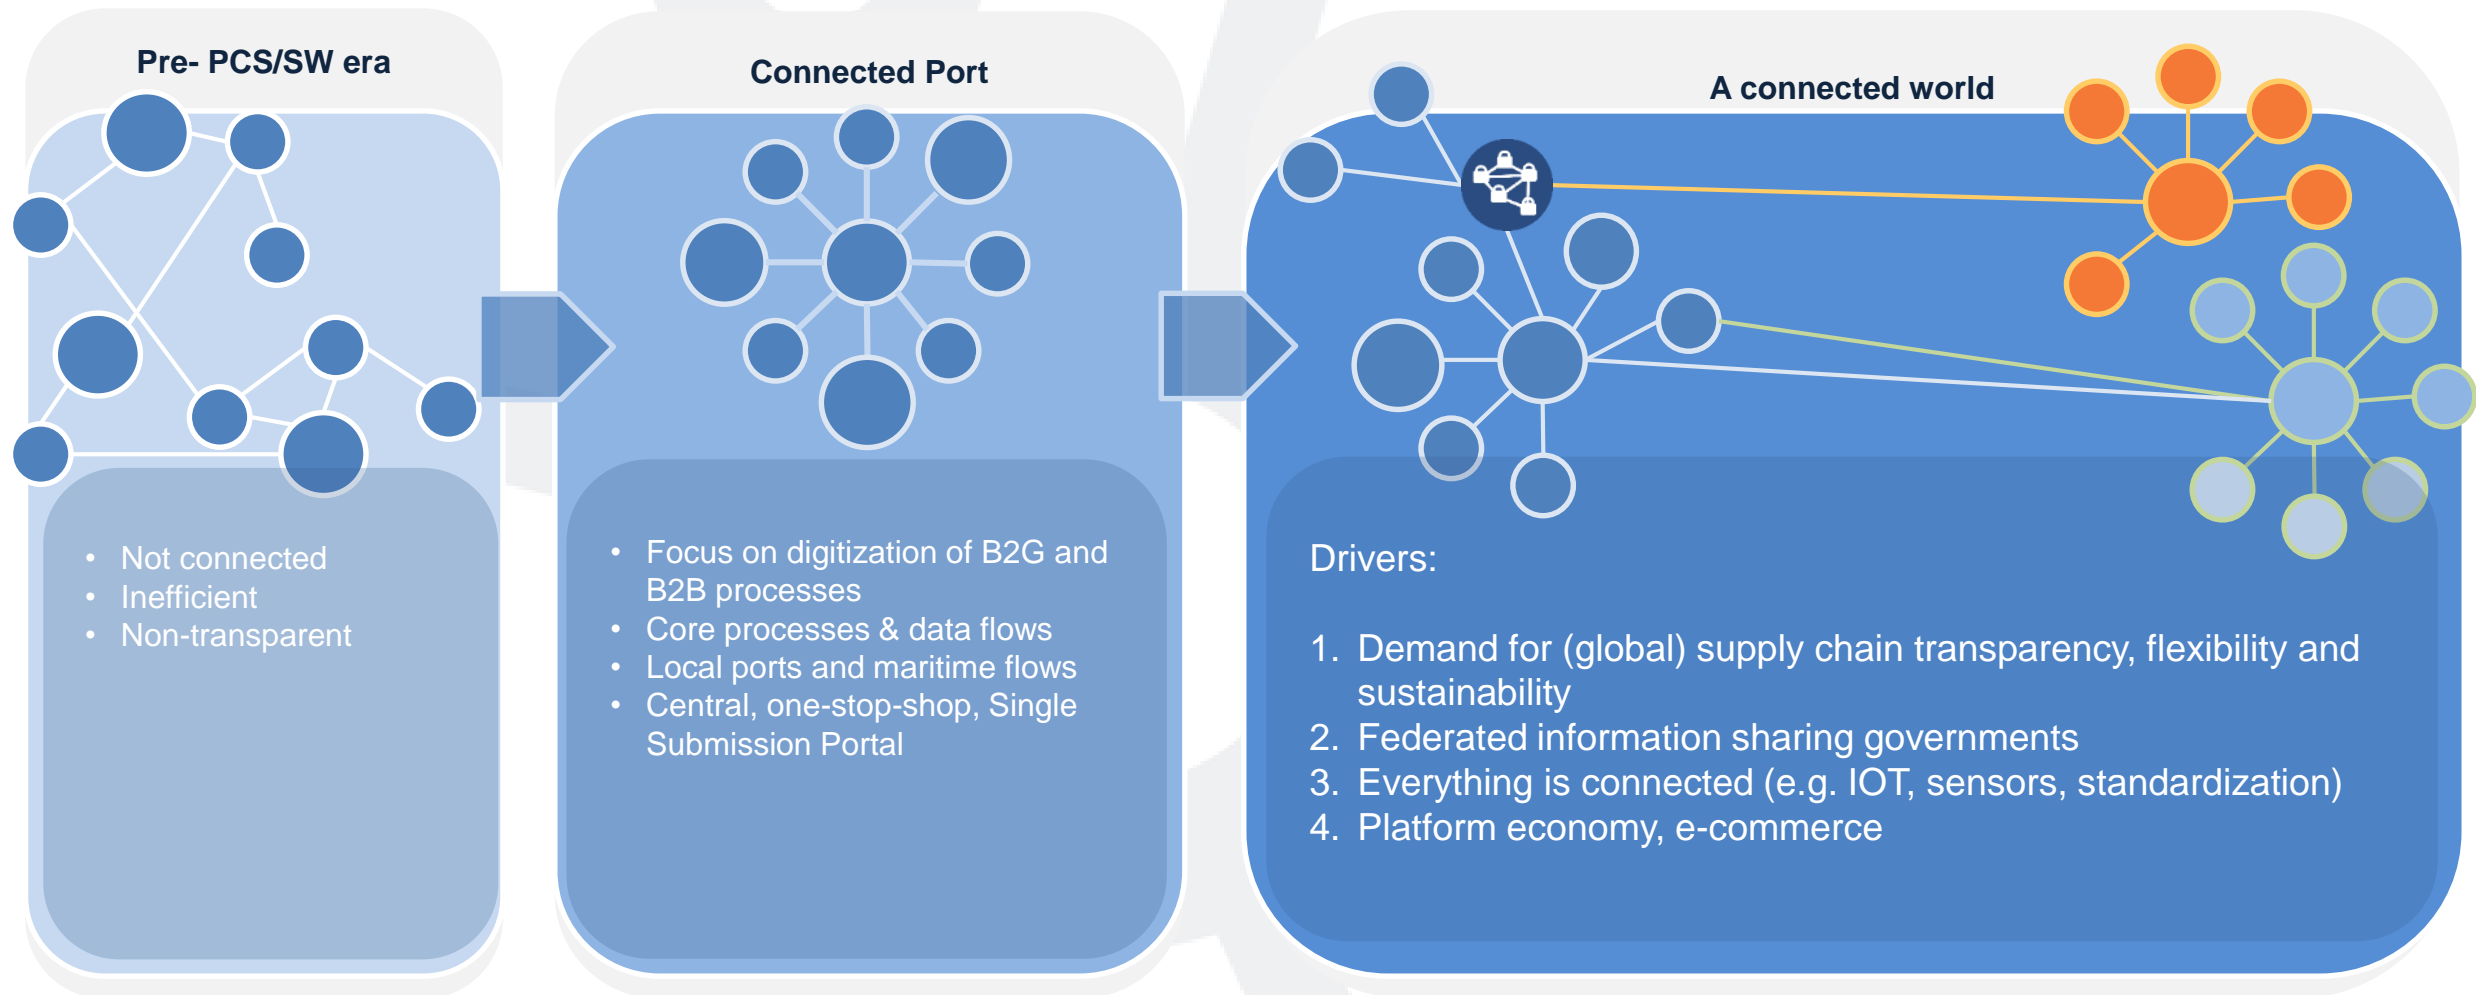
Pre- PCS/SW era

- Not connected
- Inefficient
- Non-transparent

Connected Port

- Focus on digitization of B2G and B2B processes
- Core processes & data flows
- Local ports and maritime flows
- Central, one-stop-shop, Single Submission Portal

A connected world

Drivers:

1. Demand for (global) supply chain transparency, flexibility and sustainability
2. Federated information sharing governments
3. Everything is connected (e.g. IOT, sensors, standardization)
4. Platform economy, e-commerce